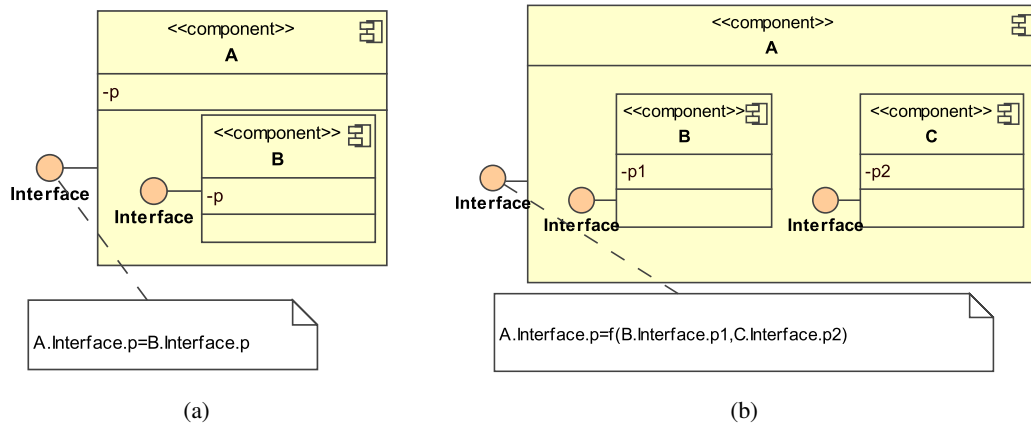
<<component>>
A

-p

<<component>>
B

-p

Interface

Interface

A.Interface.p=B.Interface.p

(a)

<<component>>
A

<<component>>
B

-p1

<<component>>
C

-p2

Interface

Interface

Interface

A.Interface.p=f(B.Interface.p1,C.Interface.p2)

(b)